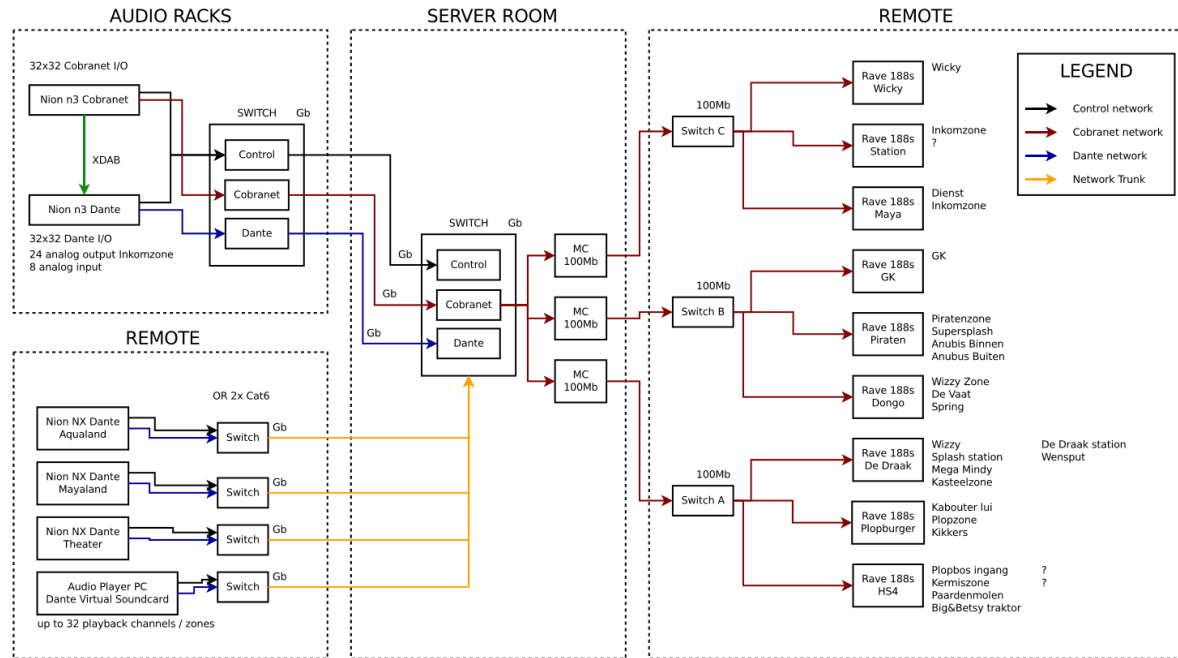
AUDIO RACKS

32x32 Cobranet I/O

Nion n3 Cobranet

XDAB

Nion n3 Dante

32x32 Dante I/O
24 analog output Inkomzone
8 analog input

SWITCH Gb

Control

Cobranet

Dante

SERVER ROOM

SWITCH Gb

Gb

Control

Gb

Cobranet

Gb

Dante

MC
100Mb

MC
100Mb

MC
100Mb

REMOTE

OR 2x Cat6

Nion NX Dante
Aqualand

Switch

Gb

Nion NX Dante
Mayaland

Switch

Gb

Nion NX Dante
Theater

Switch

Gb

Audio Player PC
Dante Virtual Soundcard

Switch

Gb

up to 32 playback channels / zones

REMOTE

100Mb

Switch C

Rave 188s
Wicky

Wicky

Rave 188s
Station

Inkomzone
?

Rave 188s
Maya

Dienst
Inkomzone

100Mb

Switch B

Rave 188s
GK

GK

Rave 188s
Piraten

Piratenzone
Supersplash
Anubis Binnen
Anubus Buiten

Rave 188s
Dongo

Wizzy Zone
De Vaat
Spring

100Mb

Switch A

Rave 188s
De Draak

Wizzy
Splash station
Mega Mindy
Kasteelzone

De Draak station
Wensput

Rave 188s
Plopburger

Kabouter lui
Plopzone
Kikkers

Rave 188s
HS4

Plopbos ingang
Kermiszone
Paardenmolen
Big&Betsy traktor

?
?

LEGEND

Control network

Cobranet network

Dante network

Network Trunk